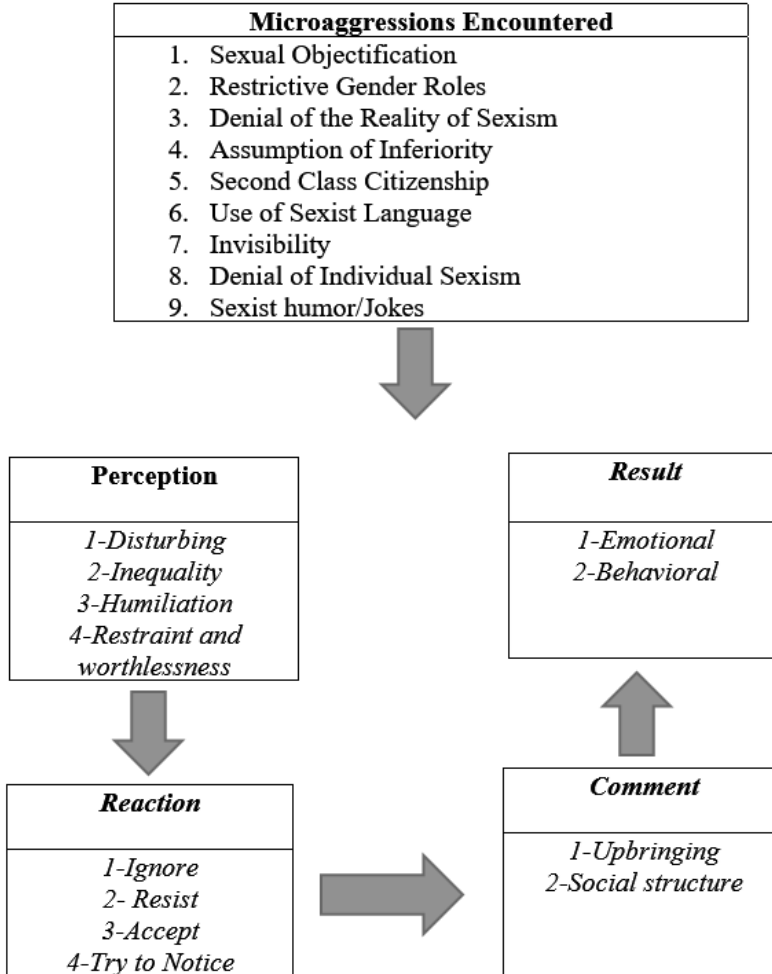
Microaggressions Encountered

1. Sexual Objectification
2. Restrictive Gender Roles
3. Denial of the Reality of Sexism
4. Assumption of Inferiority
5. Second Class Citizenship
6. Use of Sexist Language
7. Invisibility
8. Denial of Individual Sexism
9. Sexist humor/Jokes

Perception

1-Disturbing
2-Inequality
3-Humiliation
4-Restraint and worthlessness

Reaction

1-Ignore
2- Resist
3-Accept
4-Try to Notice

Comment

1-Upbringing
2-Social structure

Result

1-Emotional
2-Behavioral